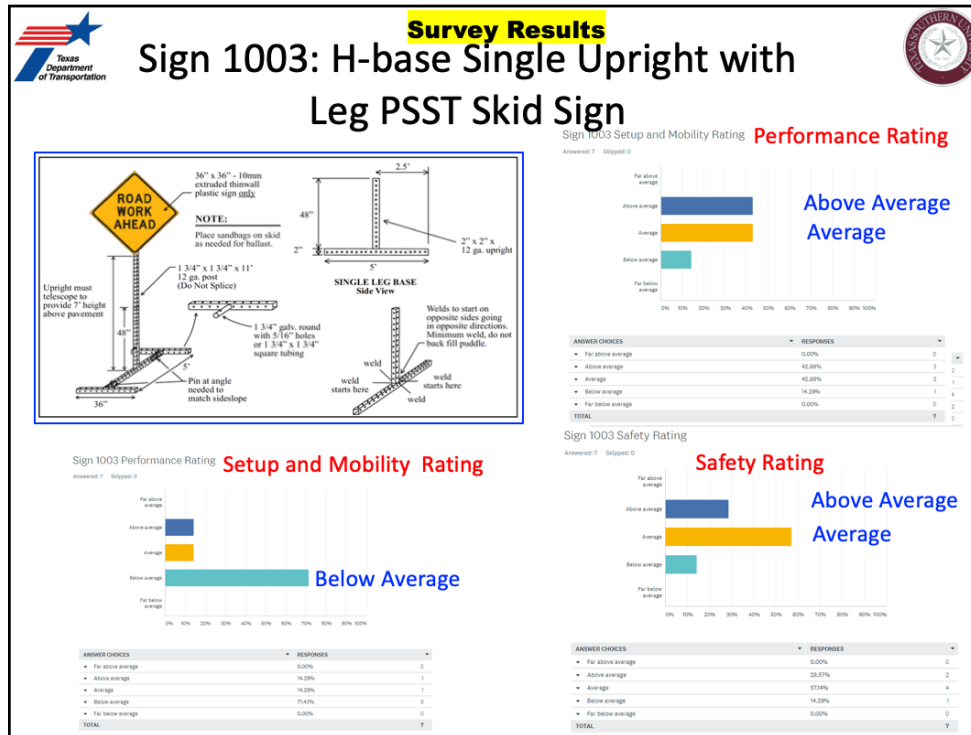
Texas Department of Transportation

Survey Results

Sign 1003: H-base Single Upright with Leg PSST Skid Sign

TEXAS SOUTHERN UNIVERSITY

ROAD WORK AHEAD

36" x 36" - 10mm extruded thinwall plastic sign only

NOTE:
Place sandbags on skid as needed for ballast.

Upright must telescope to provide 7' height above pavement

1 3/4" x 1 3/4" x 11' 12 ga. post (Do Not Splice)

48"

5'

36"

1 3/4" galv. round with 5/16" holes or 1 3/4" x 1 3/4" square tubing

Pin at angle needed to match sideslope

2.5'

48"

2"

5'

2" x 2" x 12 ga. upright

SINGLE LEG BASE Side View

Welds to start on opposite sides going in opposite directions. Minimum weld, do not back fill puddle.

weld

weld starts here

weld starts here

weld

Sign 1003 Setup and Mobility Rating Performance Rating

Answered: 7 Skipped: 0

Far above average
Above average
Average
Below average
Far below average

0% 10% 20% 30% 40% 50% 60% 70% 80% 90% 100%

Above Average
Average

| ANSWER CHOICES | RESPONSES | |
|---|---|---|
| Far above average | 0.00% | 0 |
| Above average | 42.86% | 3 |
| Average | 42.86% | 3 |
| Below average | 14.29% | 1 |
| Far below average | 0.00% | 0 |
| TOTAL | | 7 |

Sign 1003 Performance Rating Setup and Mobility Rating

Answered: 7 Skipped: 0

Far above average
Above average
Average
Below average
Far below average

0% 10% 20% 30% 40% 50% 60% 70% 80% 90% 100%

Below Average

| ANSWER CHOICES | RESPONSES | |
|---|---|---|
| Far above average | 0.00% | 0 |
| Above average | 14.29% | 1 |
| Average | 14.29% | 1 |
| Below average | 71.43% | 5 |
| Far below average | 0.00% | 0 |
| TOTAL | | 7 |

Sign 1003 Safety Rating

Answered: 7 Skipped: 0

Safety Rating

Far above average
Above average
Average
Below average
Far below average

0% 10% 20% 30% 40% 50% 60% 70% 80% 90% 100%

Above Average
Average

| ANSWER CHOICES | RESPONSES | |
|---|---|---|
| Far above average | 0.00% | 0 |
| Above average | 28.57% | 2 |
| Average | 57.14% | 4 |
| Below average | 14.29% | 1 |
| Far below average | 0.00% | 0 |
| TOTAL | | 7 |